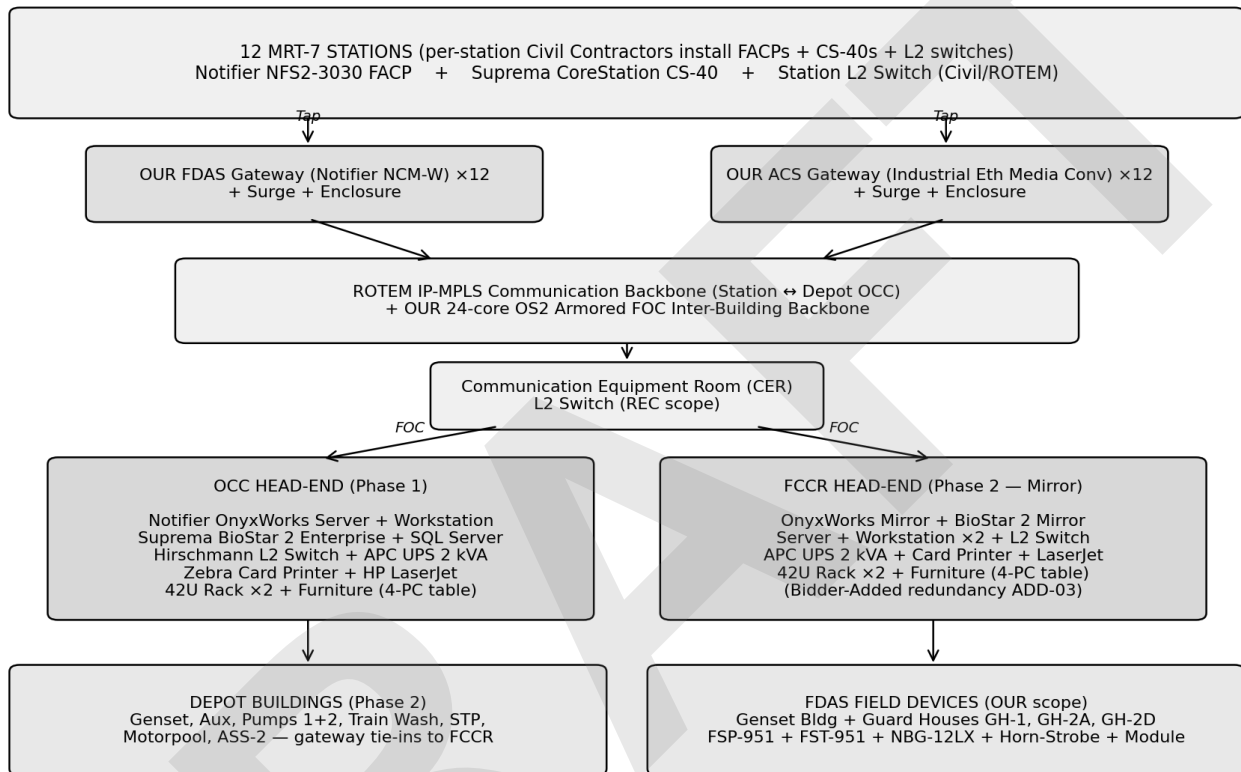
12 MRT-7 STATIONS (per-station Civil Contractors install FACPs + CS-40s + L2 switches)
Notifier NFS2-3030 FACP + Suprema CoreStation CS-40 + Station L2 Switch (Civil/ROTEM)

Tap

Tap

OUR FDAS Gateway (Notifier NCM-W) ×12
+ Surge + Enclosure

OUR ACS Gateway (Industrial Eth Media Conv) ×12
+ Surge + Enclosure

ROTEM IP-MPLS Communication Backbone (Station ↔ Depot OCC)
+ OUR 24-core OS2 Armored FOC Inter-Building Backbone

Communication Equipment Room (CER)
L2 Switch (REC scope)

FOC

FOC

OCC HEAD-END (Phase 1)

Notifier OnyxWorks Server + Workstation
Suprema BioStar 2 Enterprise + SQL Server
Hirschmann L2 Switch + APC UPS 2 kVA
Zebra Card Printer + HP LaserJet
42U Rack ×2 + Furniture (4-PC table)

FCCR HEAD-END (Phase 2 — Mirror)

OnyxWorks Mirror + BioStar 2 Mirror
Server + Workstation ×2 + L2 Switch
APC UPS 2 kVA + Card Printer + LaserJet
42U Rack ×2 + Furniture (4-PC table)
(Bidder-Added redundancy ADD-03)

DEPOT BUILDINGS (Phase 2)
Genset, Aux, Pumps 1+2, Train Wash, STP,
Motorpool, ASS-2 — gateway tie-ins to FCCR

FDAS FIELD DEVICES (OUR scope)
Genset Bldg + Guard Houses GH-1, GH-2A, GH-2D
FSP-951 + FST-951 + NBG-12LX + Horn-Strobe + Module